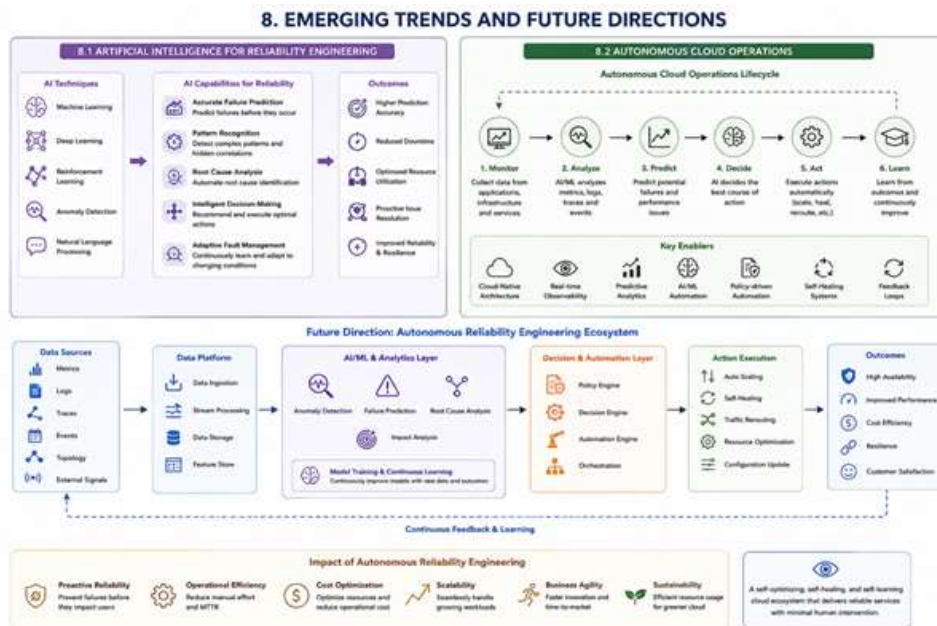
8. EMERGING TRENDS AND FUTURE DIRECTIONS

8.1 ARTIFICIAL INTELLIGENCE FOR RELIABILITY ENGINEERING

AI Techniques
Machine Learning
Deep Learning
Reinforcement Learning
Anomaly Detection
Natural Language Processing

AI Capabilities for Reliability
Accurate Failure Prediction
Predict failures before they occur
Pattern Recognition
Detect complex patterns and hidden correlations
Root Cause Analysis
Automate root cause identification
Intelligent Decision-Making
Recommend and execute optimal actions
Adaptive Fault Management
Continuously learn and adapt to changing conditions

Outcomes
Higher Prediction Accuracy
Reduced Downtime
Optimized Resource Utilization
Proactive Issue Resolution
Improved Reliability & Resilience

8.2 AUTONOMOUS CLOUD OPERATIONS

Autonomous Cloud Operations Lifecycle

1. Monitor
Collect data from applications, infrastructure and services
2. Analyze
AI/ML analyzes metrics, logs, traces and events
3. Predict
Predict potential failures and performance issues
4. Decide
AI decides the best course of action
5. Act
Execute actions automatically (scale, heal, reroute, etc.)
6. Learn
Learn from outcomes and continuously improve

Key Enablers
Cloud-Native Architecture
Real-time Observability
Predictive Analytics
AI/ML Automation
Policy-driven Automation
Self-Healing Systems
Feedback Loops

Future Direction: Autonomous Reliability Engineering Ecosystem

Data Sources
Metrics
Logs
Traces
Events
Topology
External Signals

Data Platform
Data Ingestion
Stream Processing
Data Storage
Feature Store

AI/ML & Analytics Layer
Anomaly Detection
Failure Prediction
Root Cause Analysis
Impact Analysis
Model Training & Continuous Learning
Continuously improve models with new data and outcomes

Decision & Automation Layer
Policy Engine
Decision Engine
Automation Engine
Orchestration

Action Execution
Auto Scaling
Self-Healing
Traffic Rerouting
Resource Optimization
Configuration Update

Outcomes
High Availability
Improved Performance
Cost Efficiency
Resilience
Customer Satisfaction

Continuous Feedback & Learning

Impact of Autonomous Reliability Engineering
Proactive Reliability
Prevent failures before they impact users
Operational Efficiency
Reduce manual effort and MTTR
Cost Optimization
Optimize resources and reduce operational cost
Scalability
Seamlessly handle growing workloads
Business Agility
Faster innovation and time-to-market
Sustainability
Efficient resource usage for greener cloud

A self-optimizing, self-healing, and self-learning cloud ecosystem that delivers reliable services with minimal human intervention.